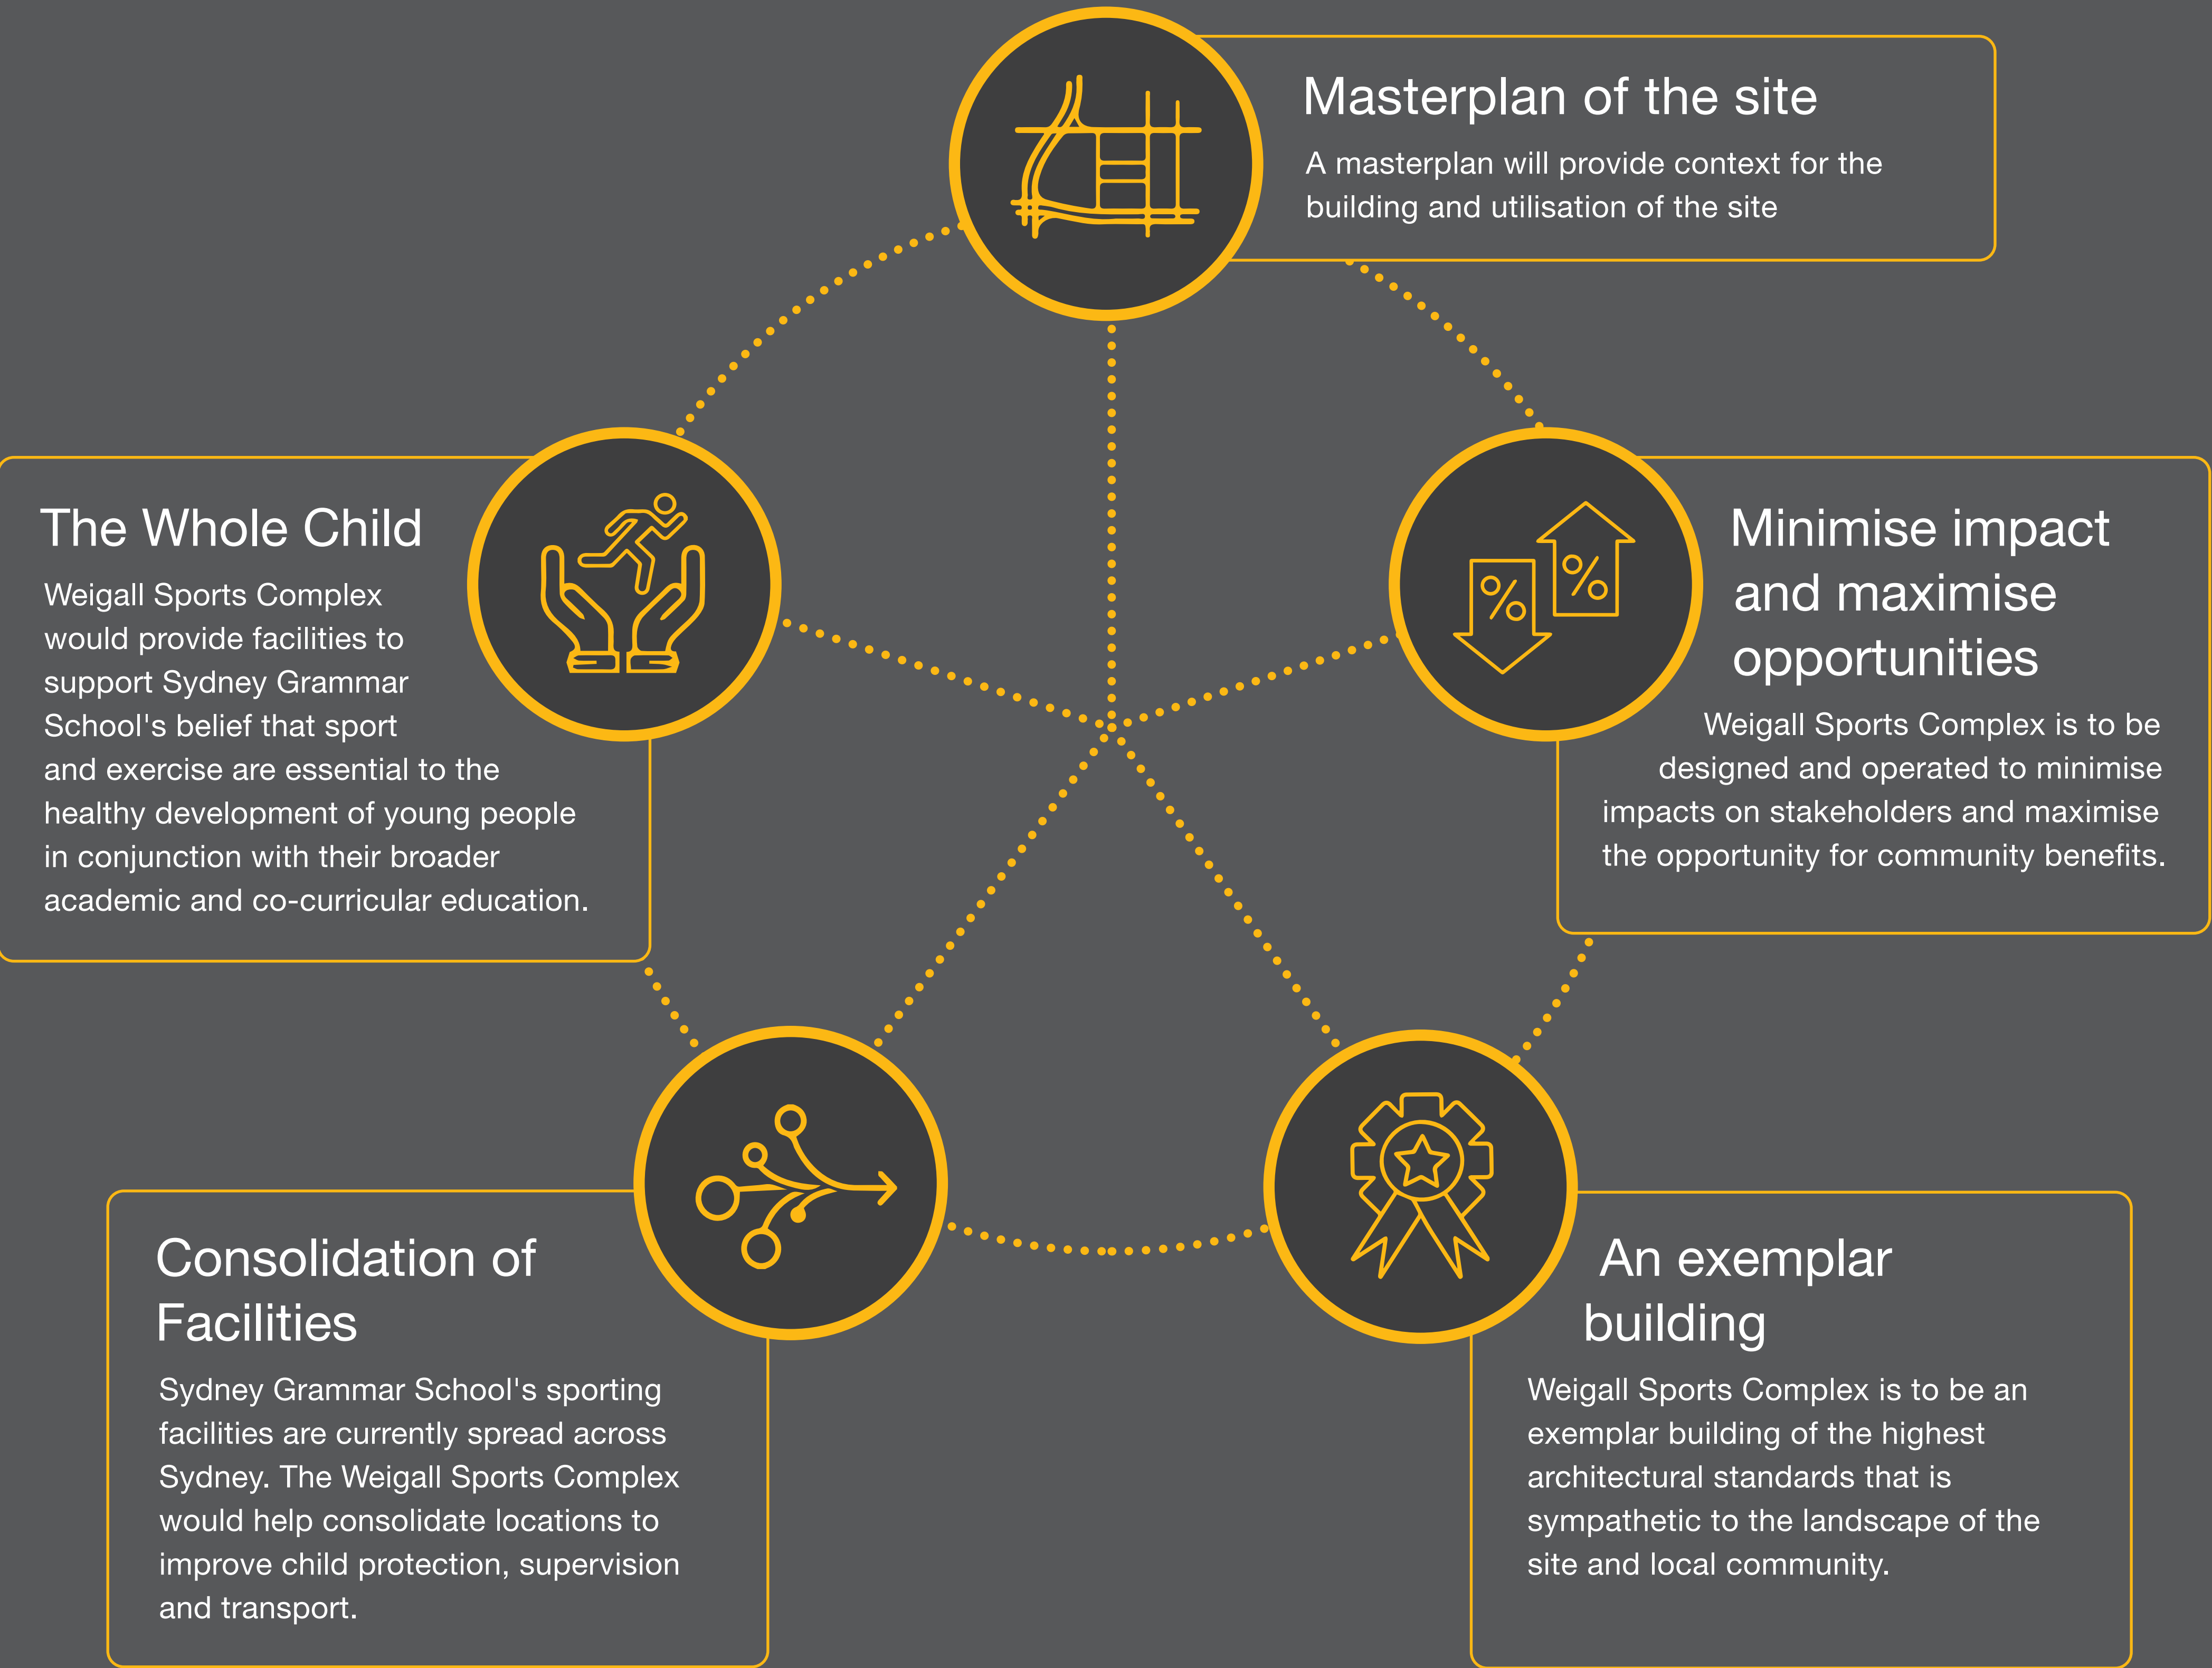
Masterplan of the site

A masterplan will provide context for the building and utilisation of the site

The Whole Child

Weigall Sports Complex would provide facilities to support Sydney Grammar School's belief that sport and exercise are essential to the healthy development of young people in conjunction with their broader academic and co-curricular education.

%

%

Minimise impact and maximise opportunities

Weigall Sports Complex is to be designed and operated to minimise impacts on stakeholders and maximise the opportunity for community benefits.

Consolidation of Facilities

Sydney Grammar School's sporting facilities are currently spread across Sydney. The Weigall Sports Complex would help consolidate locations to improve child protection, supervision and transport.

An exemplar building

Weigall Sports Complex is to be an exemplar building of the highest architectural standards that is sympathetic to the landscape of the site and local community.